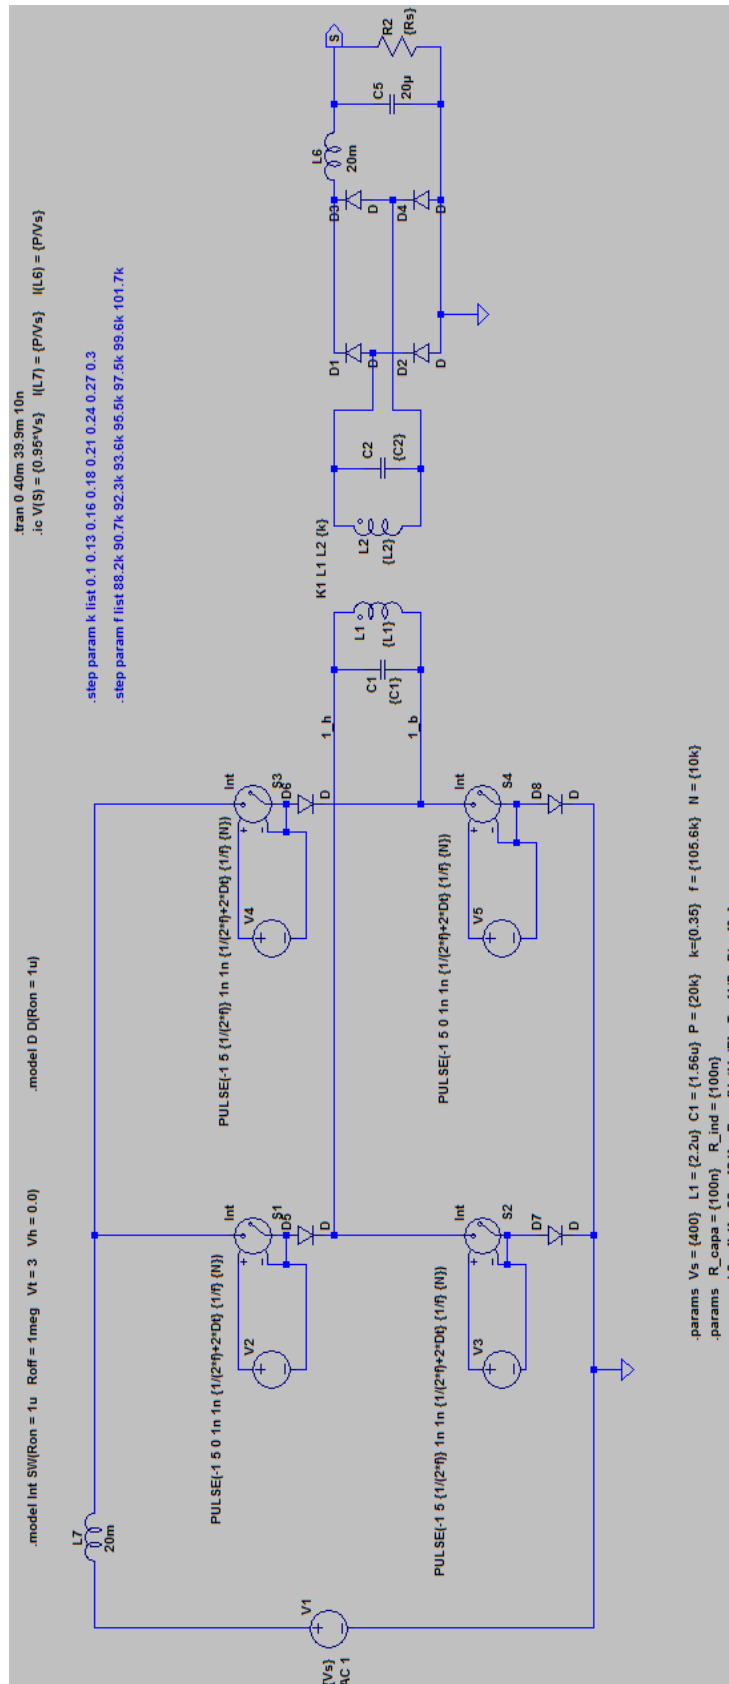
.tran 0 40m 39.9m 10n
.ic V(S) = {0.95*Vs}   I(L7) = {P/Vs}   I(L6) = {P/Vs}

.step param k list 0.1 0.13 0.16 0.18 0.21 0.24 0.27 0.3
.step param f list 88.2k 90.7k 92.3k 93.6k 95.5k 97.5k 99.6k 101.7k

.model Int SW(Ron = 1u   Roff = 1meg   Vt = 3   Vh = 0.0)

.model D D(Ron = 1u)

S
R2
{Rs}
C5
20µ
L6
20m
D3
D
D4
D
D1
D
D2
D
C2
{C2}
L2
{L2}
K1 L1 L2 {k}
L1
{L1}
C1
{C1}
1_h
1_b
Int
S3
D6
D
Int
S4
D8
D
V4
V5
PULSE(-1 5 {1/(2*f)} 1n 1n {1/(2*f)+2*Dt} {1/f} {N})
PULSE(-1 5 0 1n 1n {1/(2*f)+2*Dt} {1/f} {N})
Int
S1
D5
D
Int
S2
D7
D
V2
V3
PULSE(-1 5 0 1n 1n {1/(2*f)+2*Dt} {1/f} {N})
PULSE(-1 5 {1/(2*f)} 1n 1n {1/(2*f)+2*Dt} {1/f} {N})
L7
20m
V1
{Vs}
AC 1

.params  Vs = {400}   L1 = {2.2u}   C1 = {1.56u}   P = {20k}   k={0.35}   f = {105.6k}   N = {10k}
.params  R_capa = {100n}   R_ind = {100n}
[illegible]